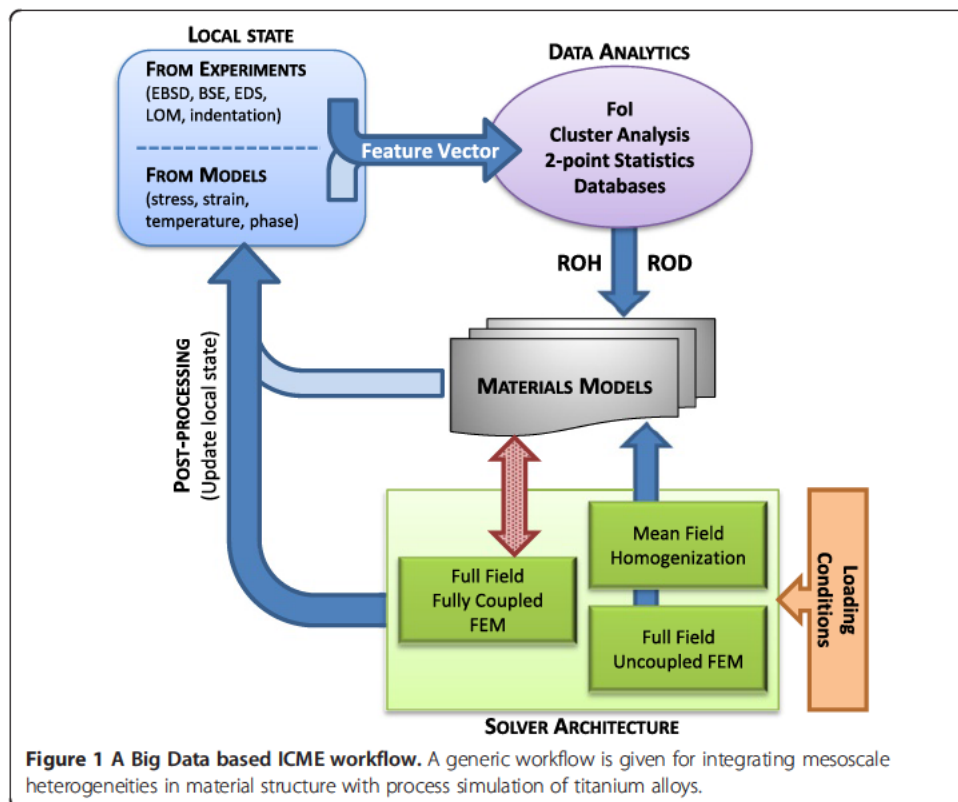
LOCAL STATE

FROM EXPERIMENTS
(EBSD, BSE, EDS, LOM, indentation)

FROM MODELS
(stress, strain, temperature, phase)

Feature Vector

DATA ANALYTICS

FoI
Cluster Analysis
2-point Statistics
Databases

ROH ROD

MATERIALS MODELS

POST-PROCESSING
(Update local state)

Full Field
Fully Coupled
FEM

Mean Field
Homogenization

Full Field
Uncoupled FEM

Loading
Conditions

SOLVER ARCHITECTURE

**Figure 1 A Big Data based ICME workflow.** A generic workflow is given for integrating mesoscale heterogeneities in material structure with process simulation of titanium alloys.